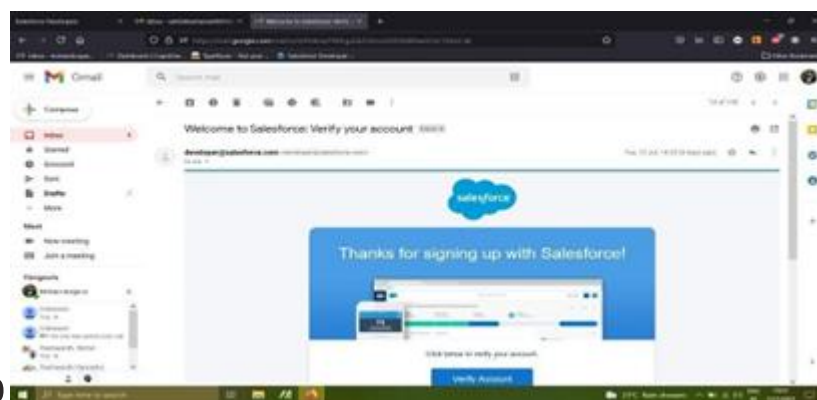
Gmail

Compose

Inbox

Starred

Snoozed

Sent

Drafts

More

Meet

New meeting

Join a meeting

Hangouts

Welcome to Salesforce: Verify your account

developer@salesforce.com

salesforce

Thanks for signing up with Salesforce!

Click below to verify your account.

Verify Account